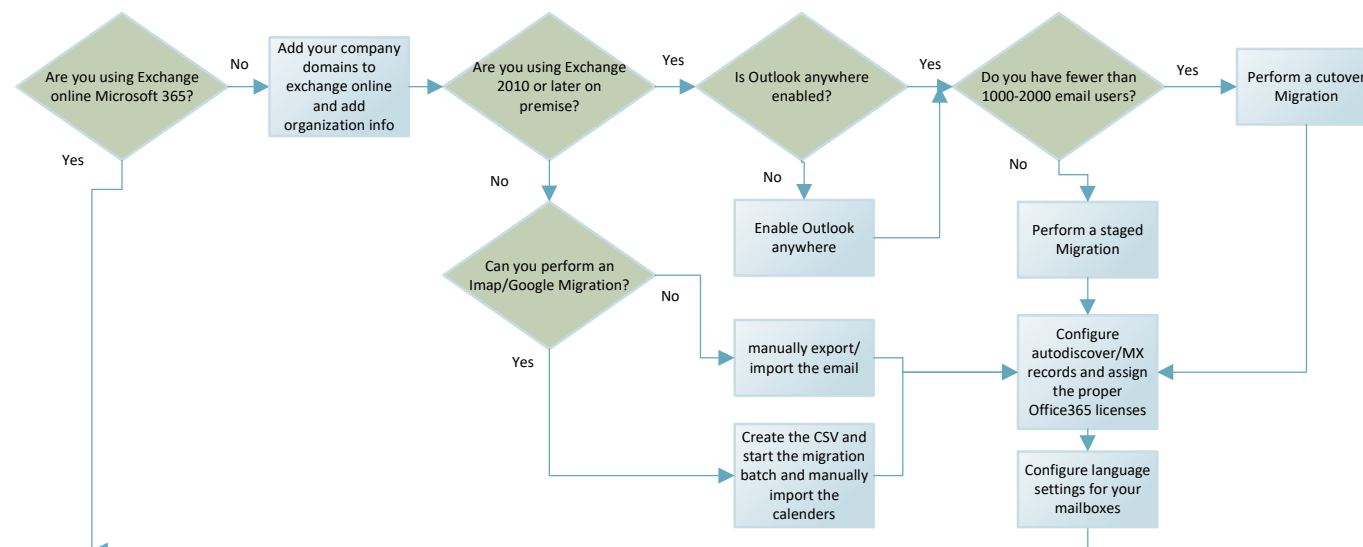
Are you using Exchange online Microsoft 365?

No

Add your company domains to exchange online and add organization info

Are you using Exchange 2010 or later on premise?

Yes

Is Outlook anywhere enabled?

Yes

Do you have fewer than 1000-2000 email users?

Yes

Perform a cutover Migration

Yes

No

No

Enable Outlook anywhere

No

Perform a staged Migration

Can you perform an Imap/Google Migration?

No

manually export/ import the email

Configure autodiscover/MX records and assign the proper Office365 licenses

Yes

Create the CSV and start the migration batch and manually import the calenders

Configure language settings for your mailboxes